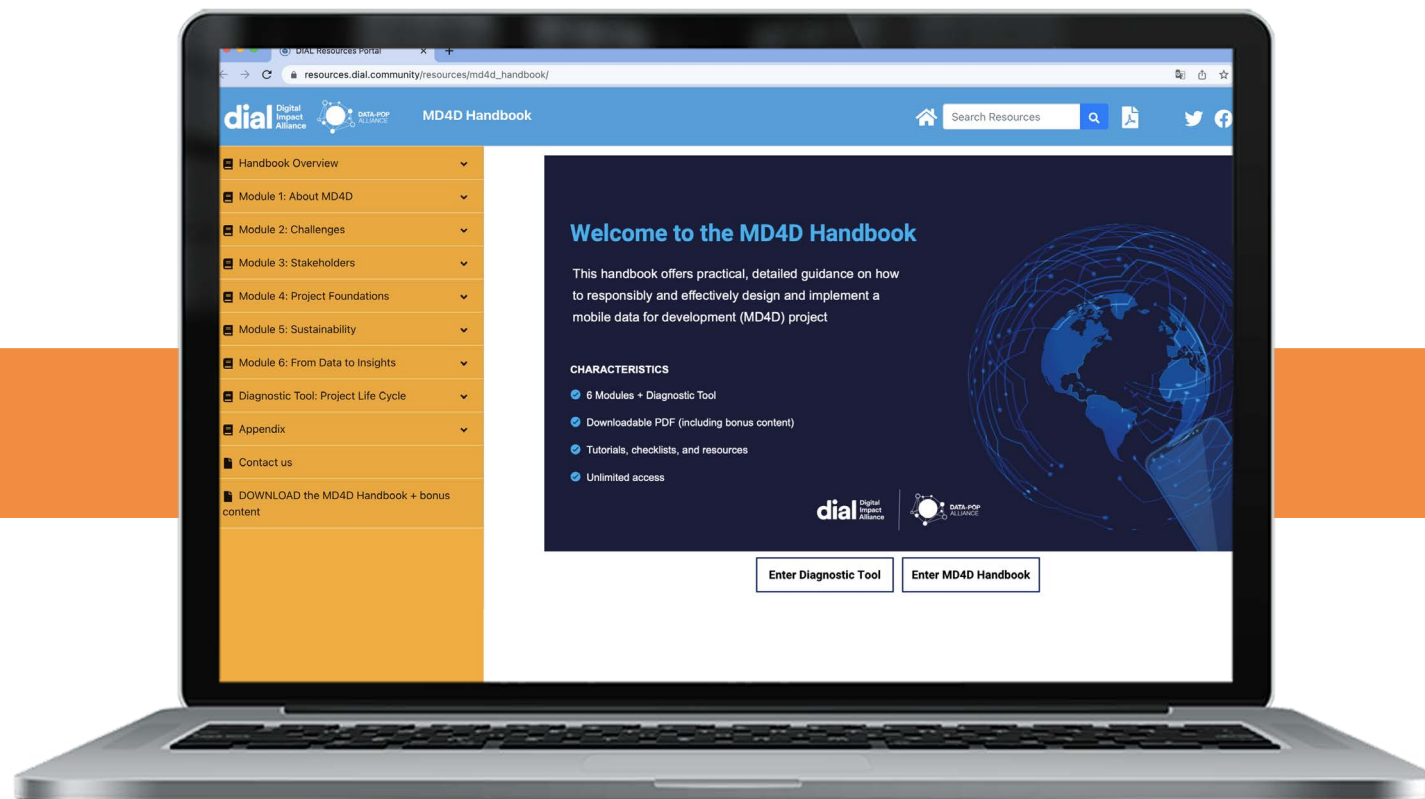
DIAL Resources Portal

resources.dial.community/resources/md4d_handbook/

dial Digital Impact Alliance

DATA-POP ALLIANCE

MD4D Handbook

Search Resources

Handbook Overview

Module 1: About MD4D

Module 2: Challenges

Module 3: Stakeholders

Module 4: Project Foundations

Module 5: Sustainability

Module 6: From Data to Insights

Diagnostic Tool: Project Life Cycle

Appendix

Contact us

DOWNLOAD the MD4D Handbook + bonus content

Welcome to the MD4D Handbook

This handbook offers practical, detailed guidance on how to responsibly and effectively design and implement a mobile data for development (MD4D) project

CHARACTERISTICS

6 Modules + Diagnostic Tool

Downloadable PDF (including bonus content)

Tutorials, checklists, and resources

Unlimited access

dial Digital Impact Alliance

DATA-POP ALLIANCE

Enter Diagnostic Tool

Enter MD4D Handbook